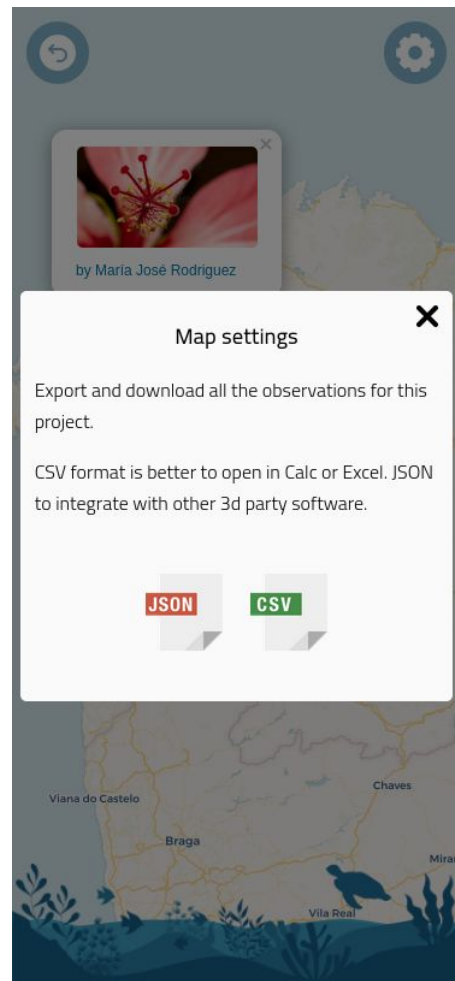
by María José Rodriguez

Map settings

Export and download all the observations for this project.

CSV format is better to open in Calc or Excel. JSON to integrate with other 3d party software.

JSON

CSV

Viana do Castelo

Chaves

Braga

Mira

Vila Real